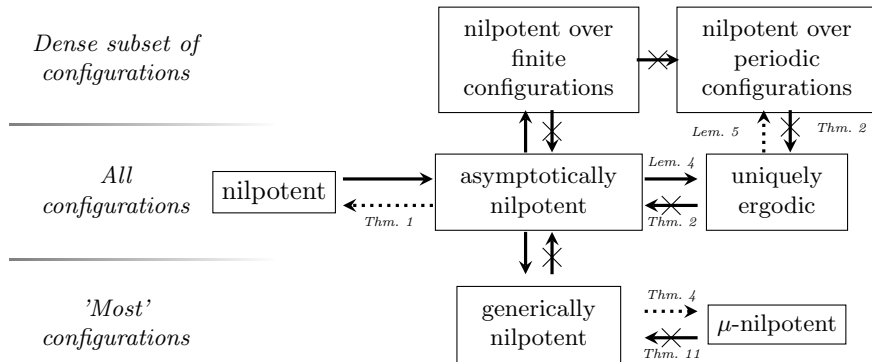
Dense subset of configurations

nilpotent over finite configurations

nilpotent over periodic configurations

Lem. 5

Thm. 2

All configurations

nilpotent

asymptotically nilpotent

Lem. 4

uniquely ergodic

Thm. 1

Thm. 2

'Most' configurations

generically nilpotent

Thm. 4

$\mu$-nilpotent

Thm. 11